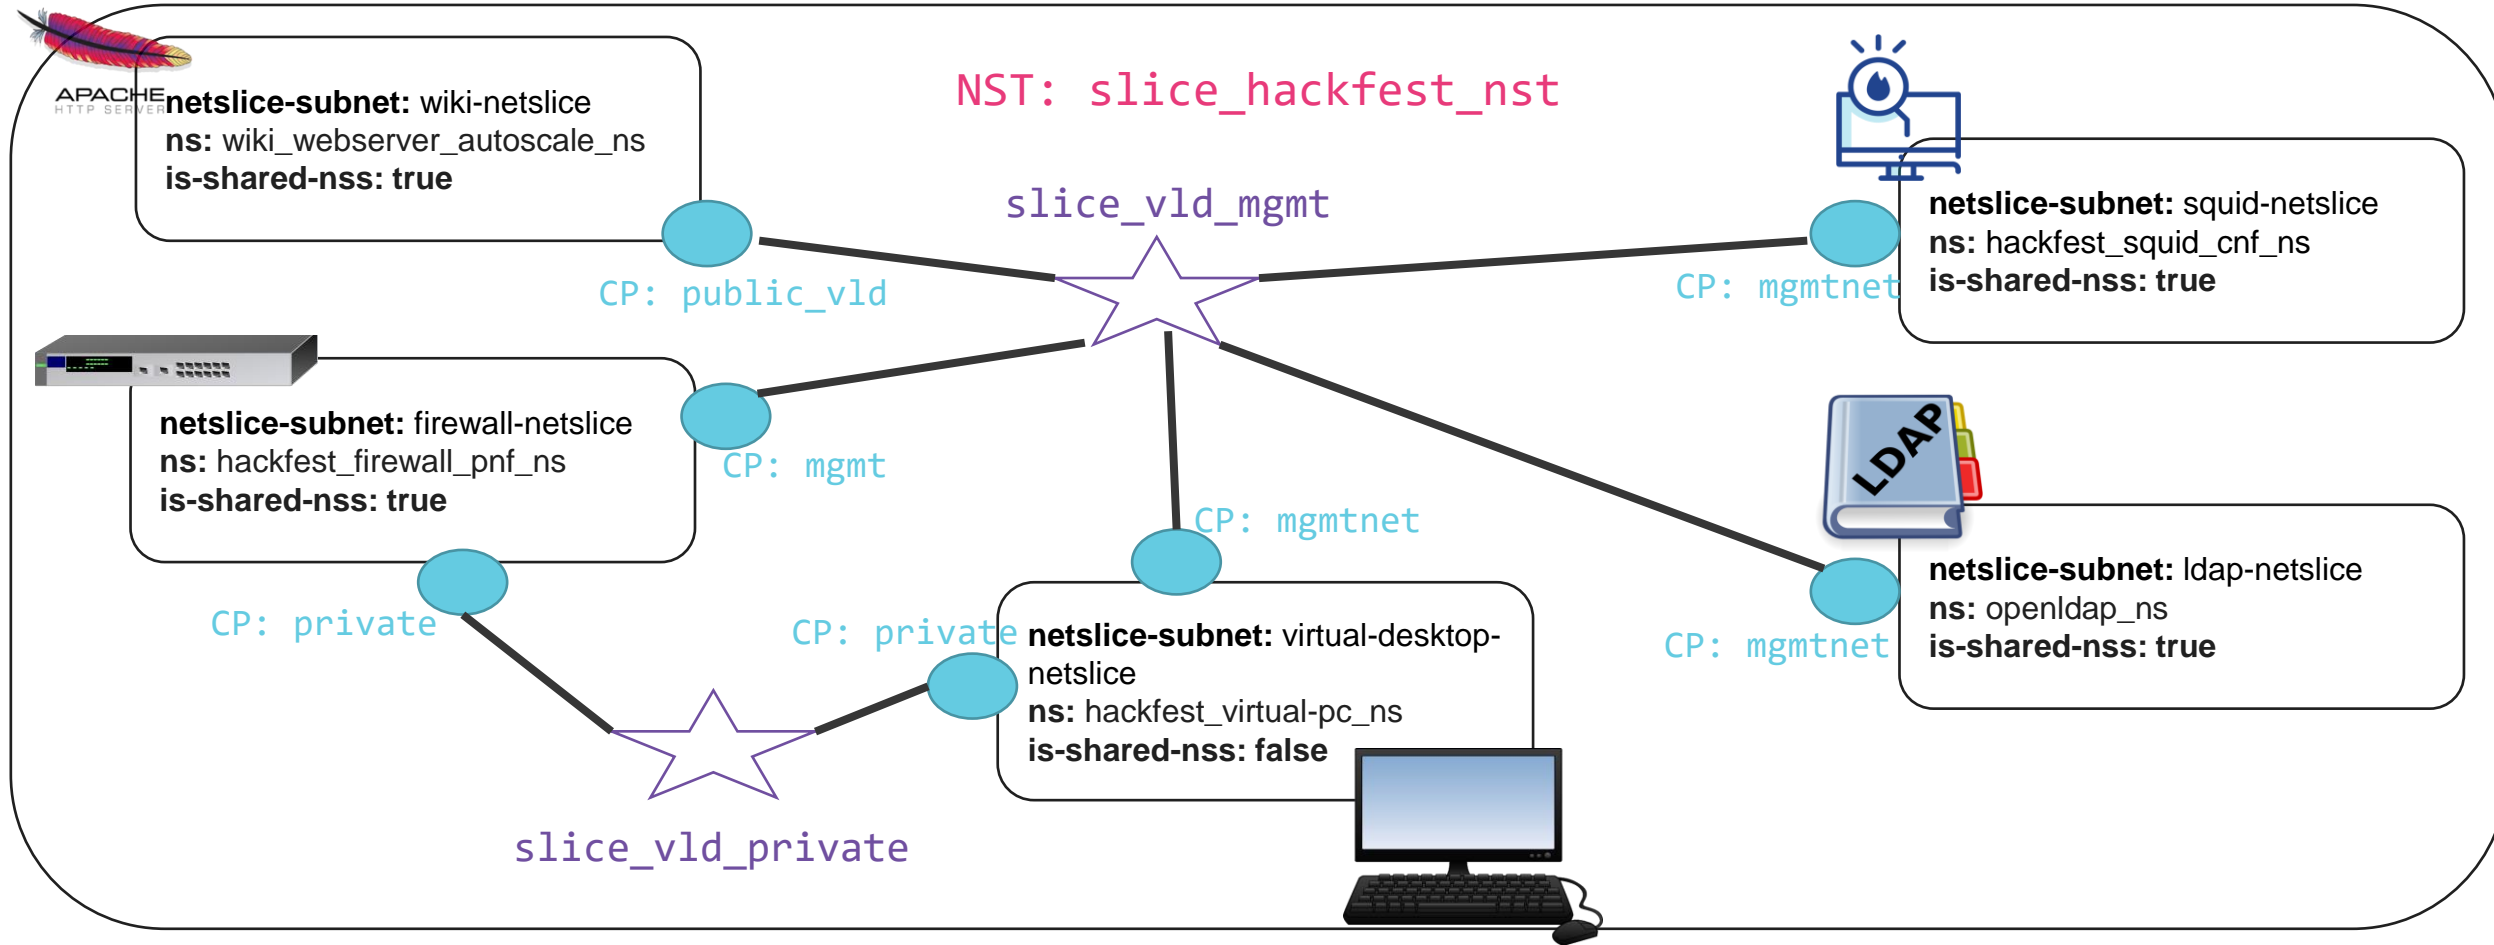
APACHE
HTTP SERVER

netslice-subnet: wiki-netslice
ns: wiki_webserver_autoscale_ns
is-shared-nss: true

NST: slice_hackfest_nst

slice_vld_mgmt

netslice-subnet: squid-netslice
ns: hackfest_squid_cnf_ns
is-shared-nss: true

CP: public_vld

CP: mgmtnet

netslice-subnet: firewall-netslice
ns: hackfest_firewall_pnf_ns
is-shared-nss: true

CP: mgmt

CP: mgmtnet

LDAP

netslice-subnet: ldap-netslice
ns: openldap_ns
is-shared-nss: true

CP: private

CP: private

netslice-subnet: virtual-desktop-netslice
ns: hackfest_virtual-pc_ns
is-shared-nss: false

CP: mgmtnet

slice_vld_private